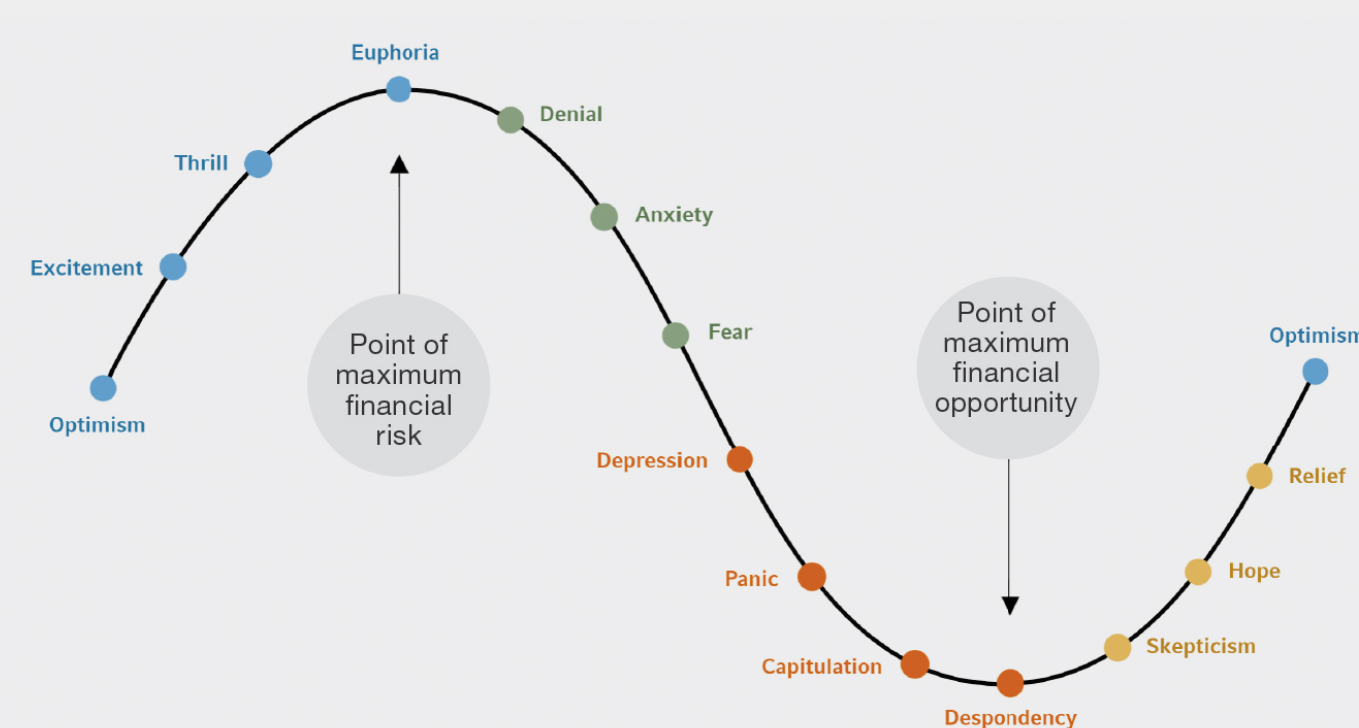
Euphoria

Denial

Thrill

Anxiety

Excitement

Point of maximum financial risk

Fear

Optimism

Point of maximum financial opportunity

Optimism

Depression

Relief

Panic

Hope

Capitulation

Skepticism

Despondency